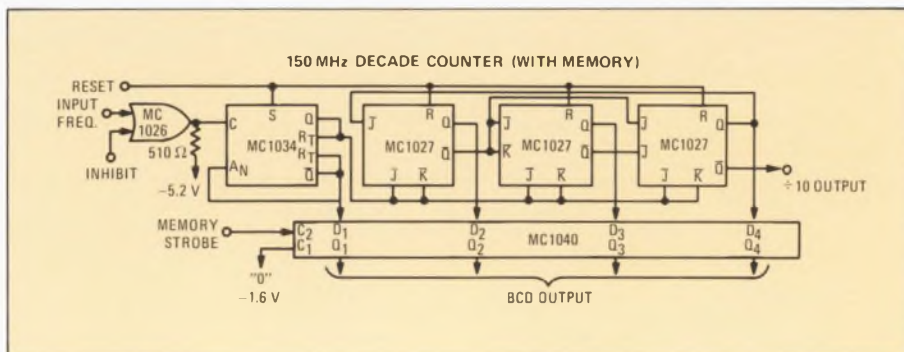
150 MHz DECADE COUNTER (WITH MEMORY)

RESET

INPUT FREQ.

MC 1026

INHIBIT

510 Ω

−5.2 V

C

S

$A_N$

MC1034

Q

$R_T$

$R_T$

$\overline{Q}$

J

R

Q

MC1027

$\overline{Q}$

J

$\overline{K}$

J

R

Q

$\overline{K}$

MC1027

$\overline{Q}$

J

$\overline{K}$

J

R

Q

J

MC1027

$\overline{Q}$

J

$\overline{K}$

÷ 10 OUTPUT

MEMORY STROBE

$C_2$

$C_1$

"0"

−1.6 V

$D_1$

$Q_1$

$D_2$

$Q_2$

MC1040

$D_3$

$Q_3$

$D_4$

$Q_4$

BCD OUTPUT